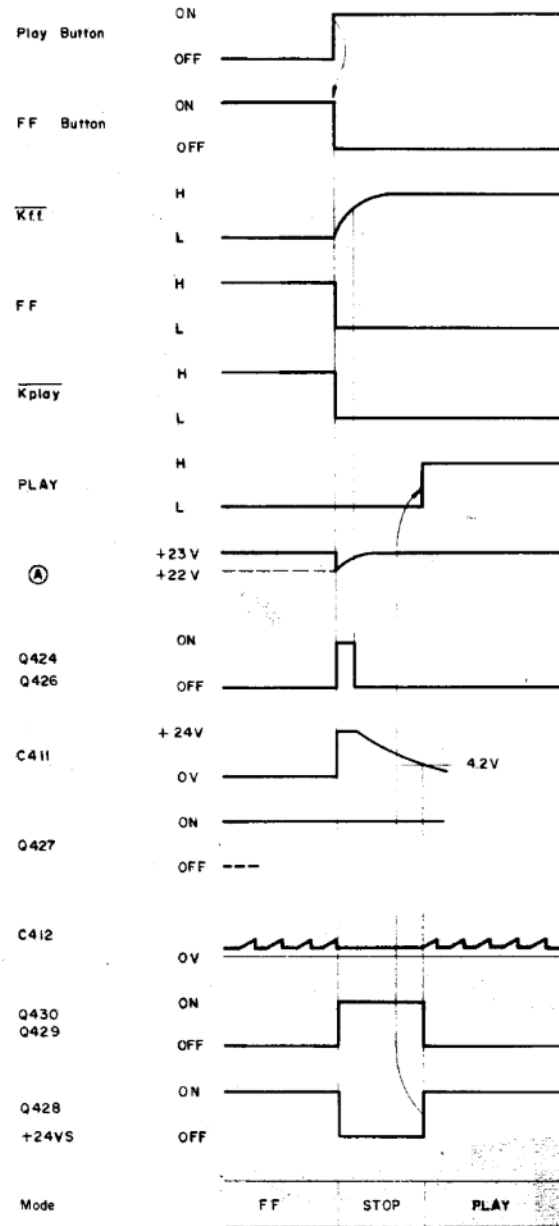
Play Button
ON
OFF

FF Button
ON
OFF

$\overline{Kff}$
H
L

FF
H
L

$\overline{Kplay}$
H
L

PLAY
H
L

Ⓐ
+23 V
+22 V

Q424
Q426
ON
OFF

C411
+ 24V
0V
4.2V

Q427
ON
OFF

C412
0V

Q430
Q429
ON
OFF

Q428
+24VS
ON
OFF

Mode
FF
STOP
PLAY